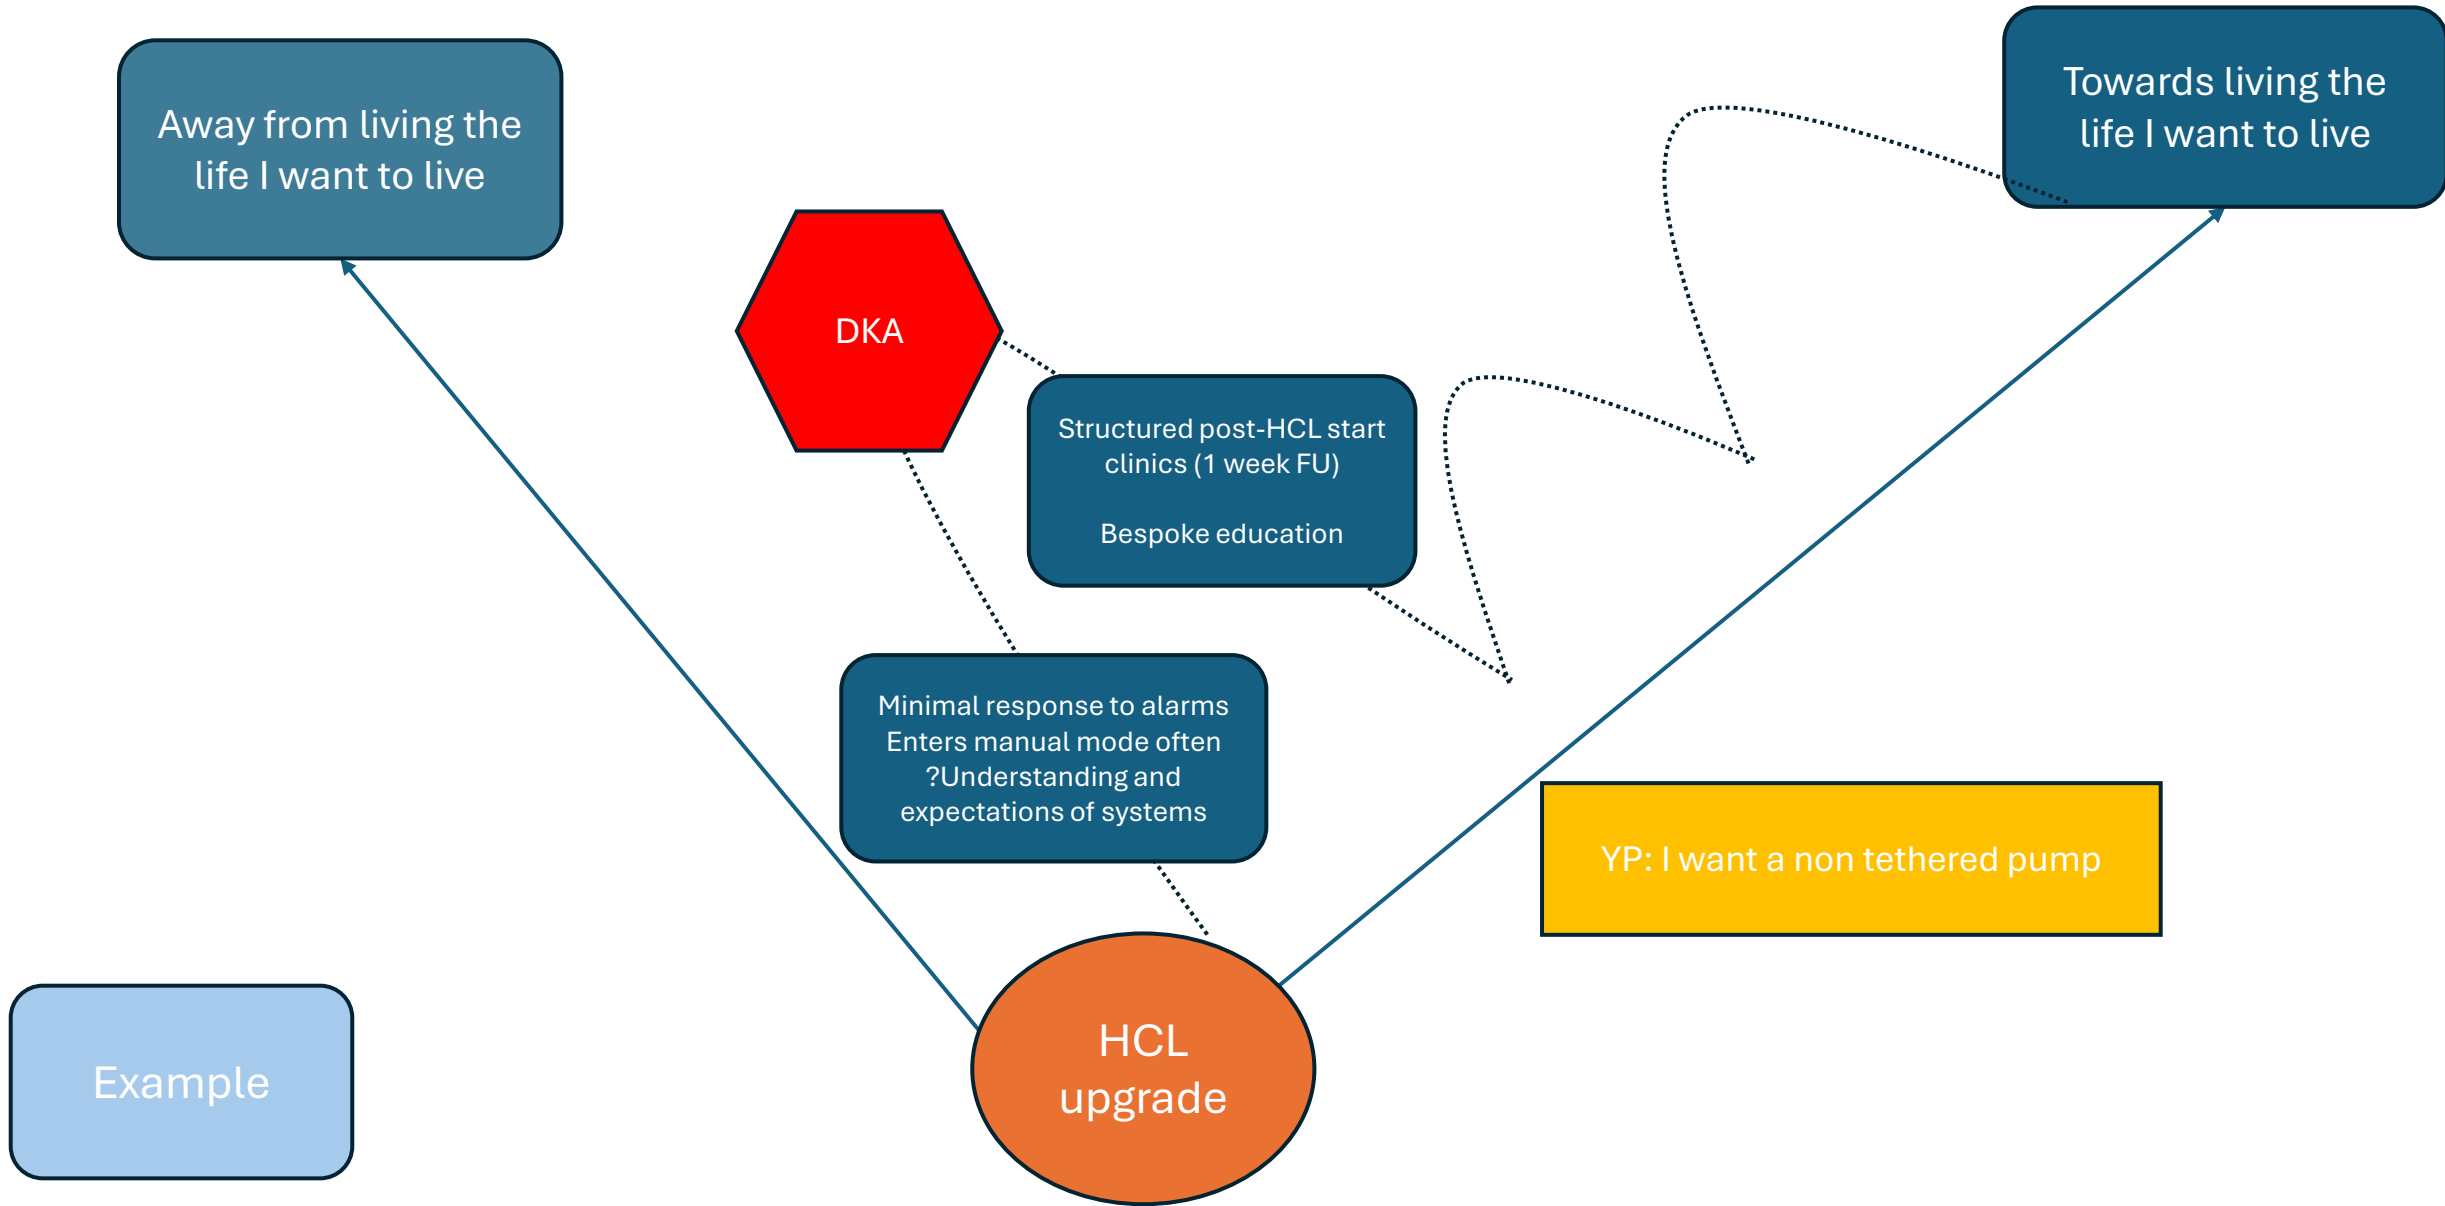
Away from living the life I want to live

Towards living the life I want to live

DKA

Structured post-HCL start clinics (1 week FU)

Bespoke education

Minimal response to alarms
Enters manual mode often
?Understanding and expectations of systems

YP: I want a non tethered pump

Example

HCL upgrade